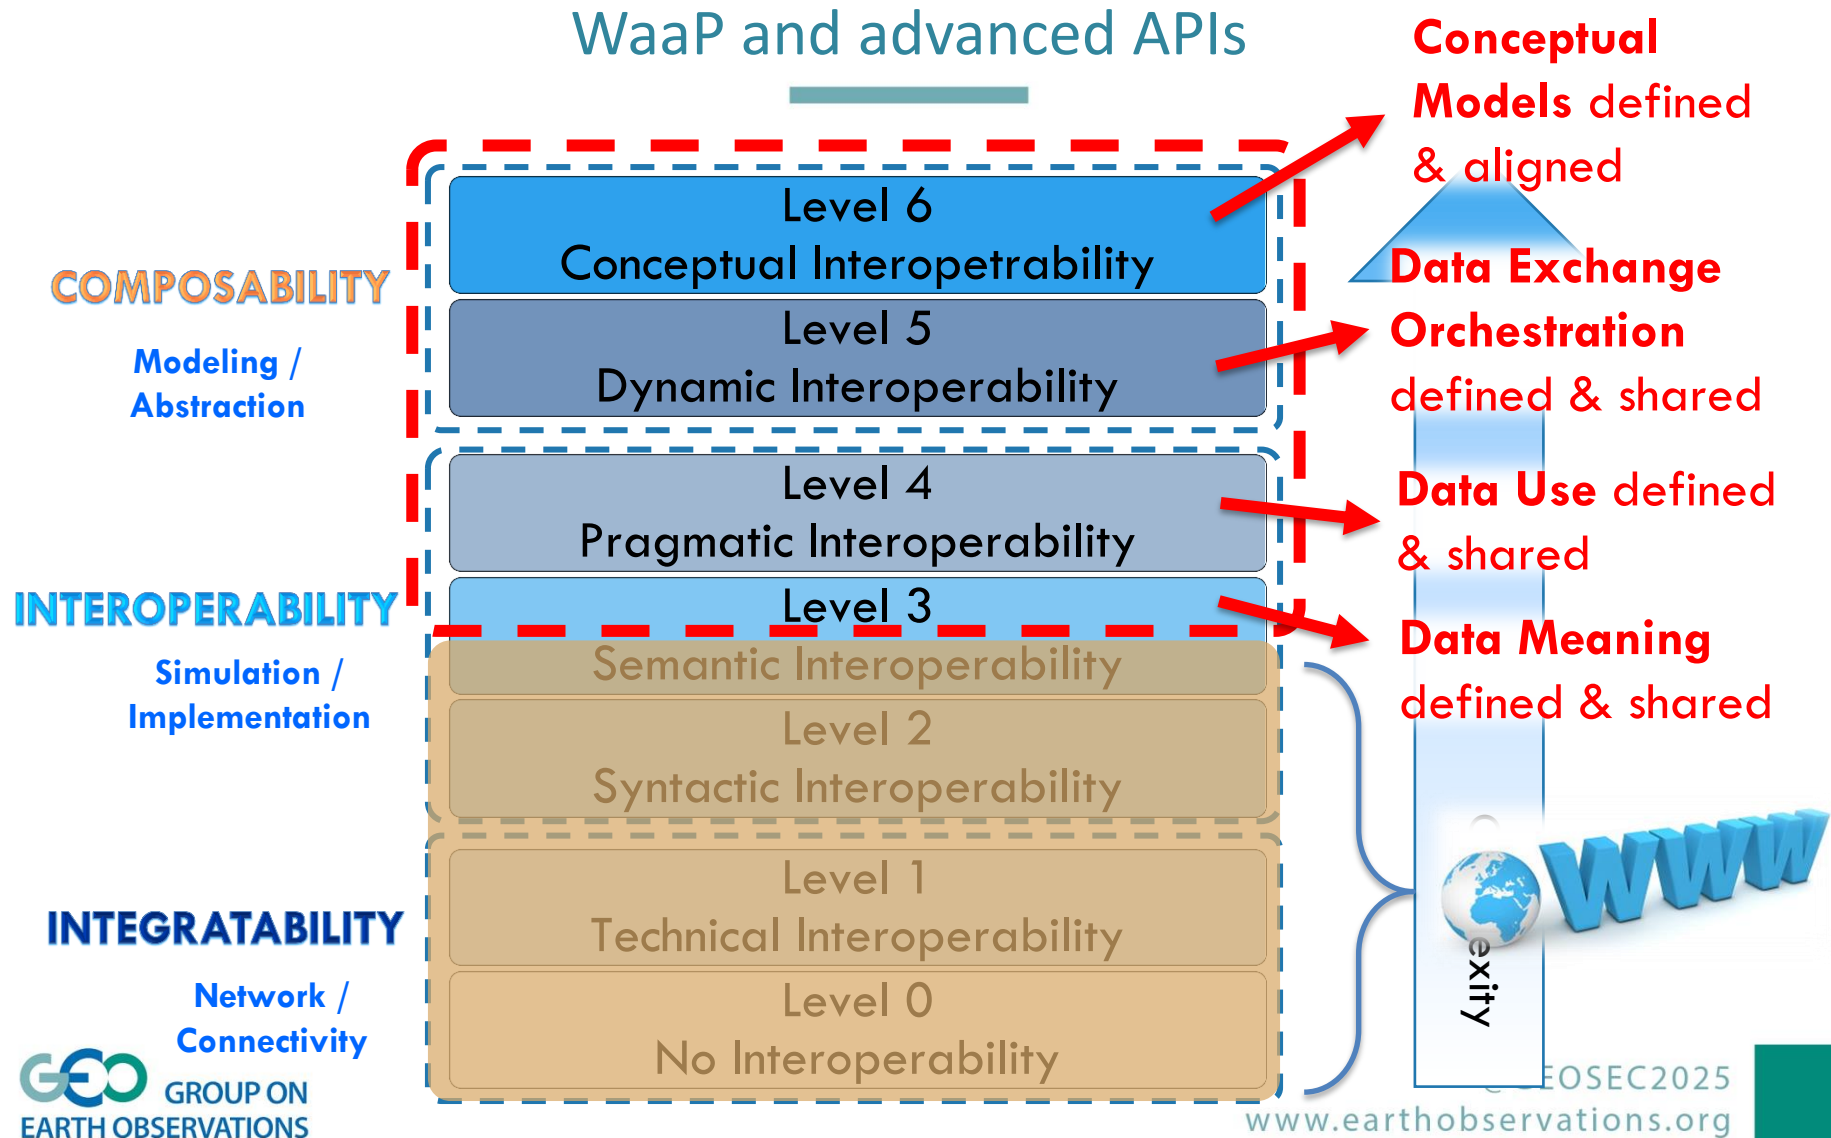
WaaP and advanced APIs

COMPOSABILITY

Modeling / Abstraction

INTEROPERABILITY

Simulation / Implementation

INTEGRATABILITY

Network / Connectivity

Level 6
Conceptual Interopetrability

Level 5
Dynamic Interoperability

Level 4
Pragmatic Interoperability

Level 3
Semantic Interoperability

Level 2
Syntactic Interoperability

Level 1
Technical Interoperability

Level 0
No Interoperability

Conceptual Models defined & aligned

Data Exchange Orchestration defined & shared

Data Use defined & shared

Data Meaning defined & shared

exity

GEO GROUP ON EARTH OBSERVATIONS

© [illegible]EOSEC2025
www.earthobservations.org